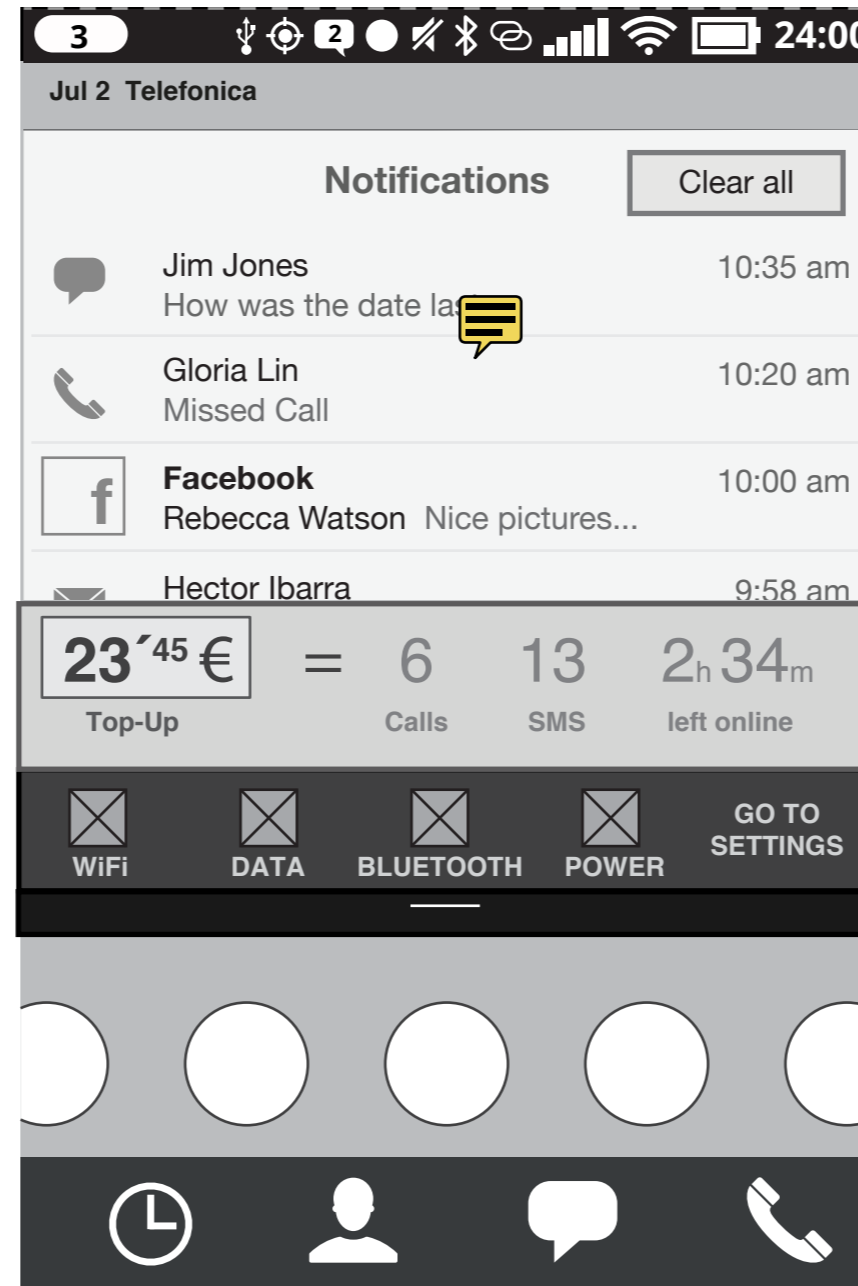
3 2 24:00

Jul 2 Telefonica

Notifications

Clear all

Jim Jones
How was the date las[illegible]
10:35 am

Gloria Lin
Missed Call
10:20 am

f
Facebook
Rebecca Watson Nice pictures...
10:00 am

Hector Ibarra
9:58 am

$23^{\prime 45}$ €
Top-Up
=
6
Calls
13
SMS
2h 34m
left online

WiFi
DATA
BLUETOOTH
POWER
GO TO SETTINGS